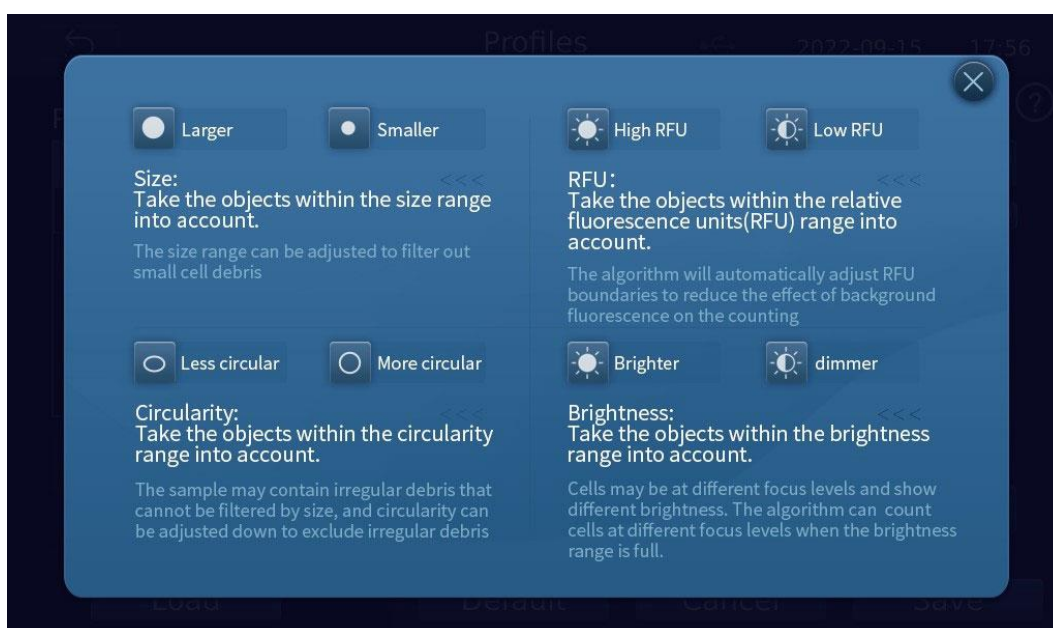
Profiles 2022-09-15 17:56

Larger Smaller

Size:
Take the objects within the size range into account.

The size range can be adjusted to filter out small cell debris

High RFU Low RFU

RFU:
Take the objects within the relative fluorescence units(RFU) range into account.

The algorithm will automatically adjust RFU boundaries to reduce the effect of background fluorescence on the counting

Less circular More circular

Circularity:
Take the objects within the circularity range into account.

The sample may contain irregular debris that cannot be filtered by size, and circularity can be adjusted down to exclude irregular debris

Brighter dimmer

Brightness:
Take the objects within the brightness range into account.

Cells may be at different focus levels and show different brightness. The algorithm can count cells at different focus levels when the brightness range is full.

Load Default Cancel Save